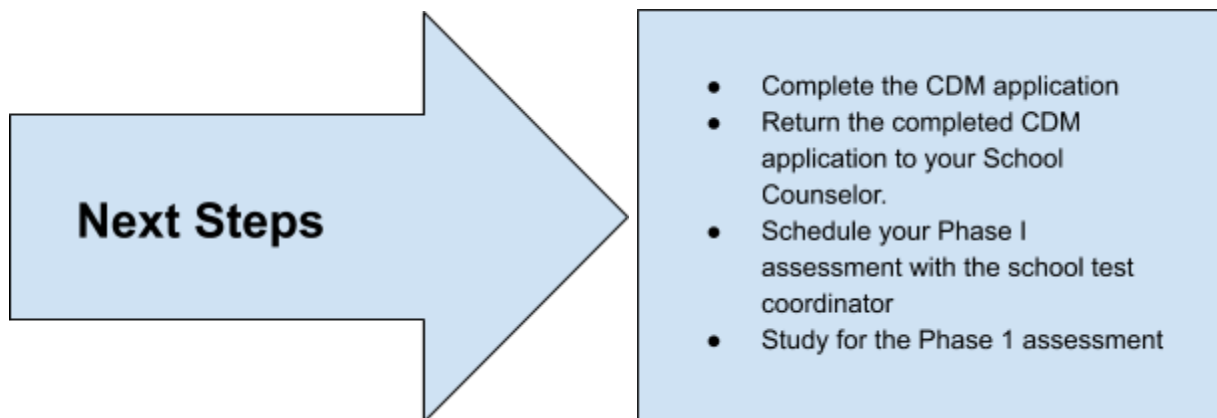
Next Steps

- Complete the CDM application
- Return the completed CDM application to your School Counselor.
- Schedule your Phase I assessment with the school test coordinator
- Study for the Phase 1 assessment